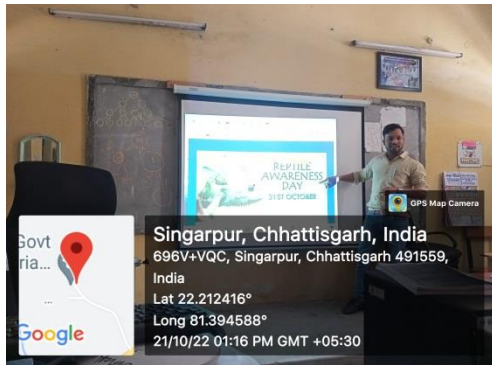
REPTILE AWARENESS DAY
21ST OCTOBER

GPS Map Camera

Govt
ria...
...
Google

Singarpur, Chhattisgarh, India
696V+VQC, Singarpur, Chhattisgarh 491559, India
Lat 22.212416°
Long 81.394588°
21/10/22 01:16 PM GMT +05:30